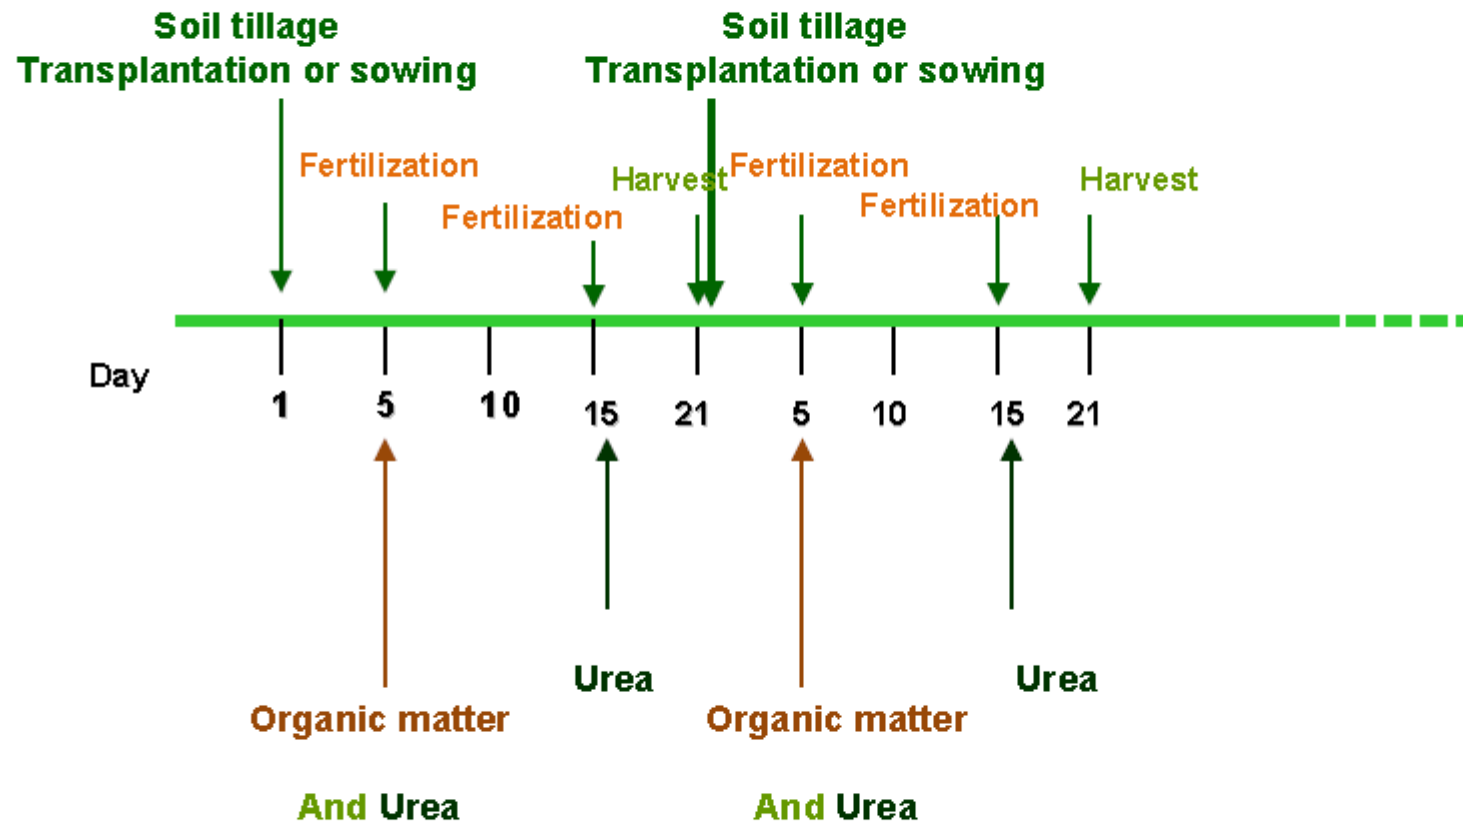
Soil tillage
Transplantation or sowing

Soil tillage
Transplantation or sowing

Fertilization

Harvest

Fertilization

Fertilization

Fertilization

Harvest

Day

1

5

10

15

21

5

10

15

21

Urea

Urea

Organic matter

Organic matter

And Urea

And Urea